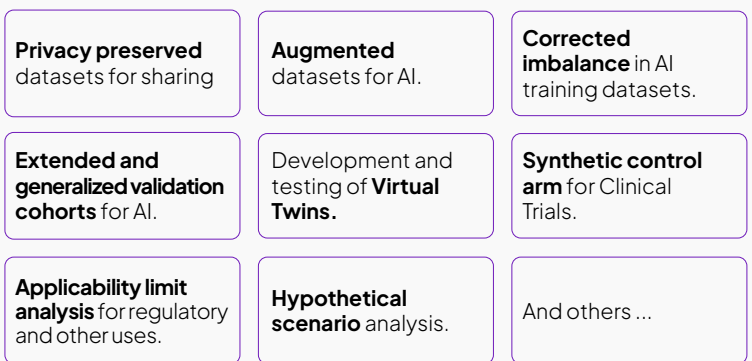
Privacy preserved datasets for sharing

Augmented datasets for AI.

Corrected imbalance in AI training datasets.

Extended and generalized validation cohorts for AI.

Development and testing of Virtual Twins.

Synthetic control arm for Clinical Trials.

Applicability limit analysis for regulatory and other uses.

Hypothetical scenario analysis.

And others ...